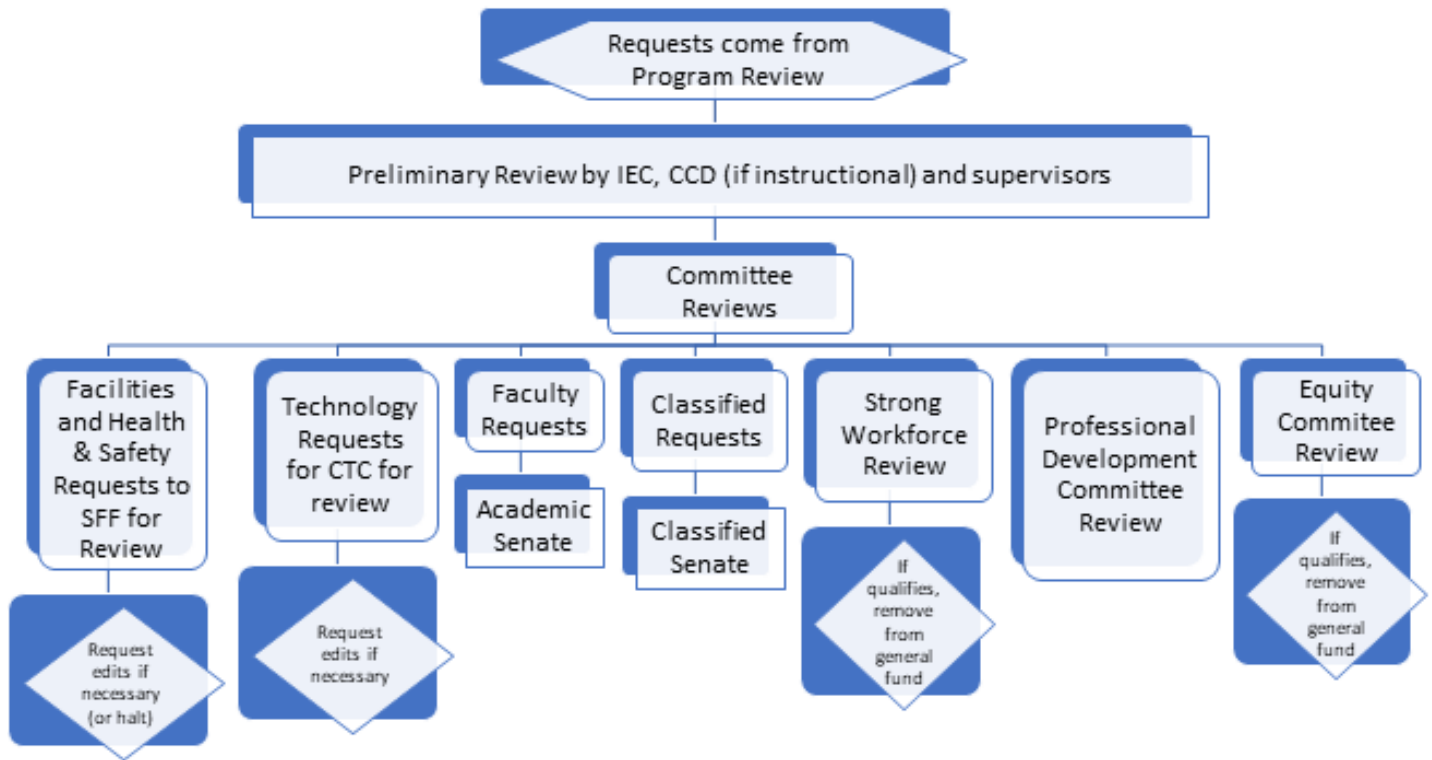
Requests come from Program Review

Preliminary Review by IEC, CCD (if instructional) and supervisors

Committee Reviews

Facilities and Health & Safety Requests to SFF for Review

Request edits if necessary (or halt)

Technology Requests for CTC for review

Request edits if necessary

Faculty Requests

Academic Senate

Classified Requests

Classified Senate

Strong Workforce Review

If qualifies, remove from general fund

Professional Development Committee Review

Equity Commitee Review

If qualifies, remove from general fund